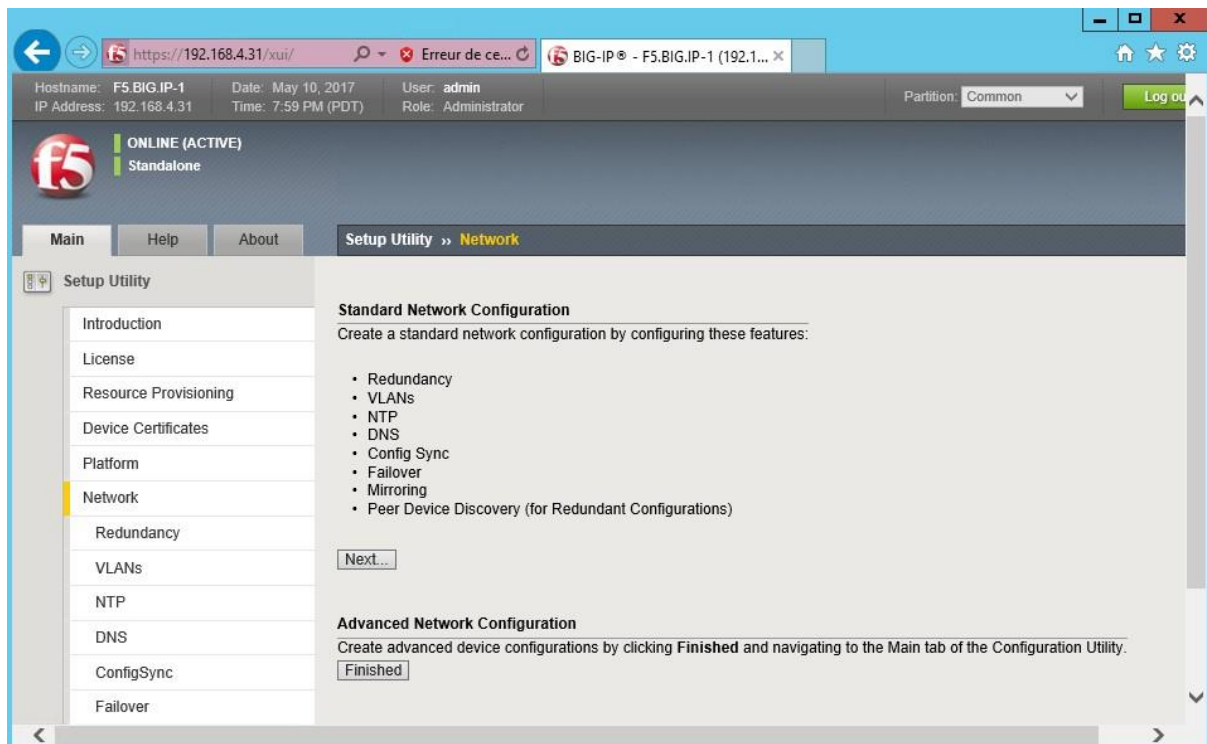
https://192.168.4.31/xui/

Erreur de ce...

BIG-IP® - F5.BIG.IP-1 (192.1...

Hostname: F5.BIG.IP-1
IP Address: 192.168.4.31

Date: May 10, 2017
Time: 7:59 PM (PDT)

User: admin
Role: Administrator

Partition: Common

Log ou

f5

ONLINE (ACTIVE)
Standalone

Main | Help | About

Setup Utility » Network

Setup Utility

Introduction
License
Resource Provisioning
Device Certificates
Platform
Network
Redundancy
VLANs
NTP
DNS
ConfigSync
Failover

Standard Network Configuration

Create a standard network configuration by configuring these features:

- Redundancy
- VLANs
- NTP
- DNS
- Config Sync
- Failover
- Mirroring
- Peer Device Discovery (for Redundant Configurations)

Next...

Advanced Network Configuration

Create advanced device configurations by clicking **Finished** and navigating to the Main tab of the Configuration Utility.

Finished